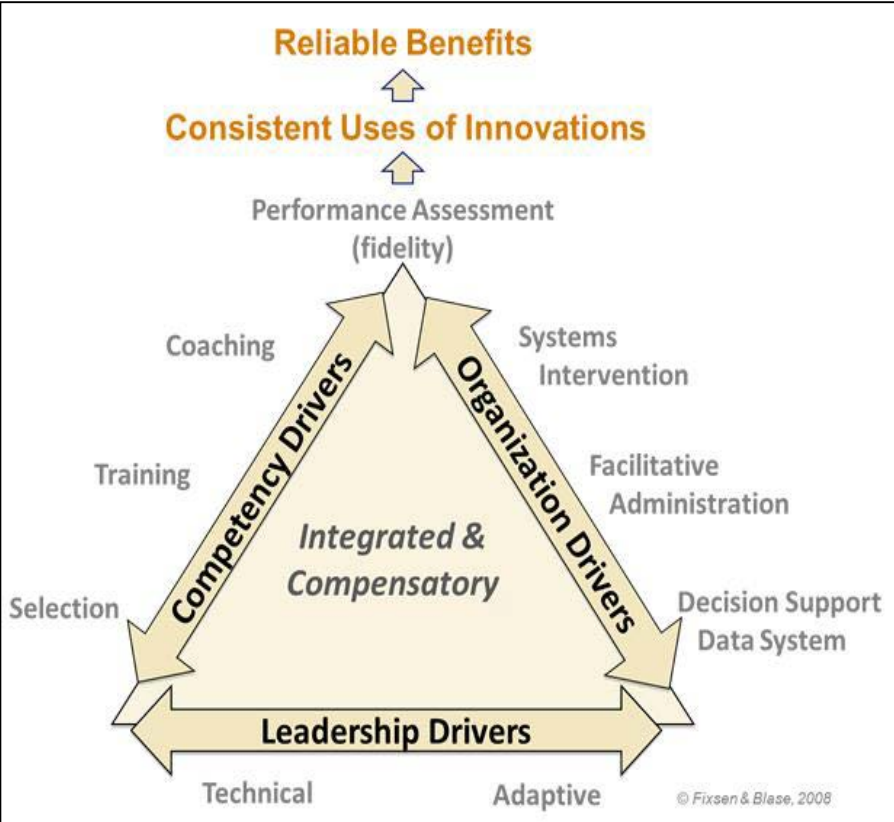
Reliable Benefits

Consistent Uses of Innovations

Performance Assessment (fidelity)

Coaching

Training

Selection

Competency Drivers

Integrated & Compensatory

Organization Drivers

Systems Intervention

Facilitative Administration

Decision Support Data System

Leadership Drivers

Technical

Adaptive

© Fixsen & Blase, 2008